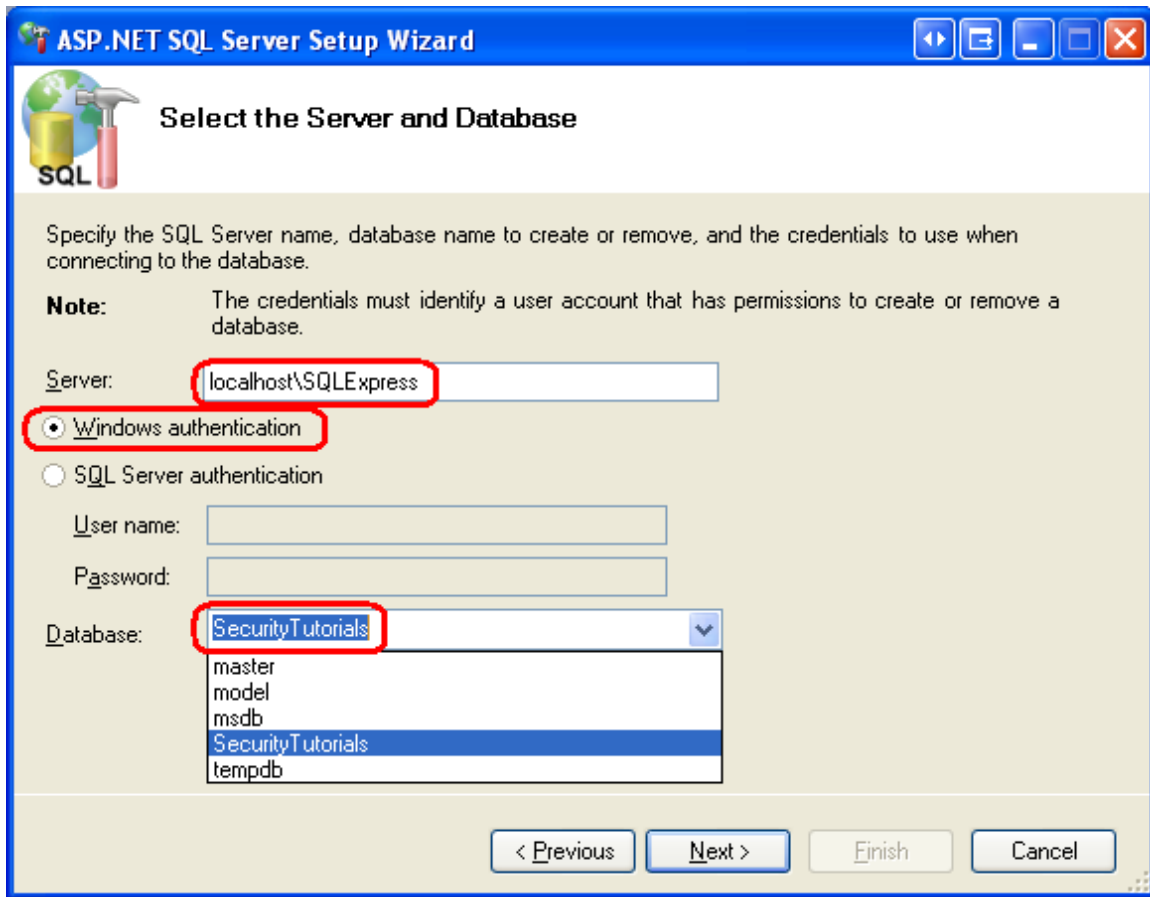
ASP.NET SQL Server Setup Wizard

SQL

Select the Server and Database

Specify the SQL Server name, database name to create or remove, and the credentials to use when connecting to the database.

Note: The credentials must identify a user account that has permissions to create or remove a database.

Server: localhost\SQLExpress

Windows authentication

SQL Server authentication

User name:

Password:

Database: SecurityTutorials

master
model
msdb
SecurityTutorials
tempdb

< Previous Next > Finish Cancel